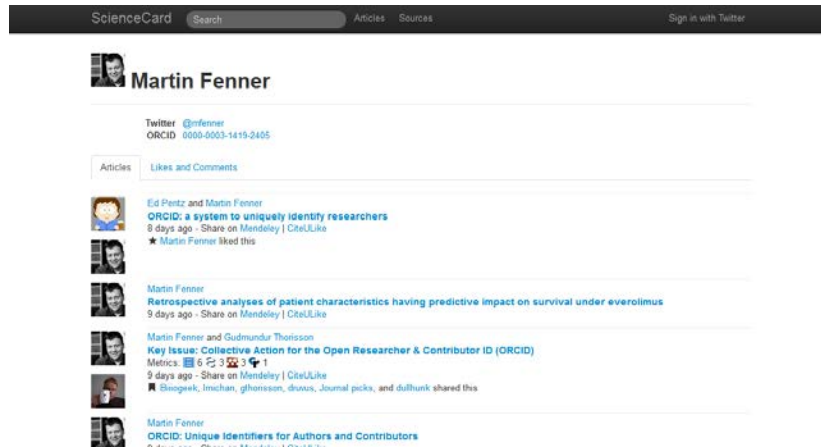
ScienceCard Search Articles Sources Sign in with Twitter

Martin Fenner

Twitter @mfenner
ORCID 0000-0003-1419-2405

Articles Likes and Comments

Ed Pentz and Martin Fenner
ORCID: a system to uniquely identify researchers
8 days ago - Share on Mendeley | CiteULike
★ Martin Fenner liked this

Martin Fenner
Retrospective analyses of patient characteristics having predictive impact on survival under everolimus
9 days ago - Share on Mendeley | CiteULike

Martin Fenner and Gudmundur Thorisson
Key Issue: Collective Action for the Open Researcher & Contributor ID (ORCID)
Metrics: 6 3 3 1
9 days ago - Share on Mendeley | CiteULike
Bioogeek, lmichan, gthorisson, druvus, Journal picks, and dullhunk shared this

Martin Fenner
ORCID: Unique Identifiers for Authors and Contributors
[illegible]